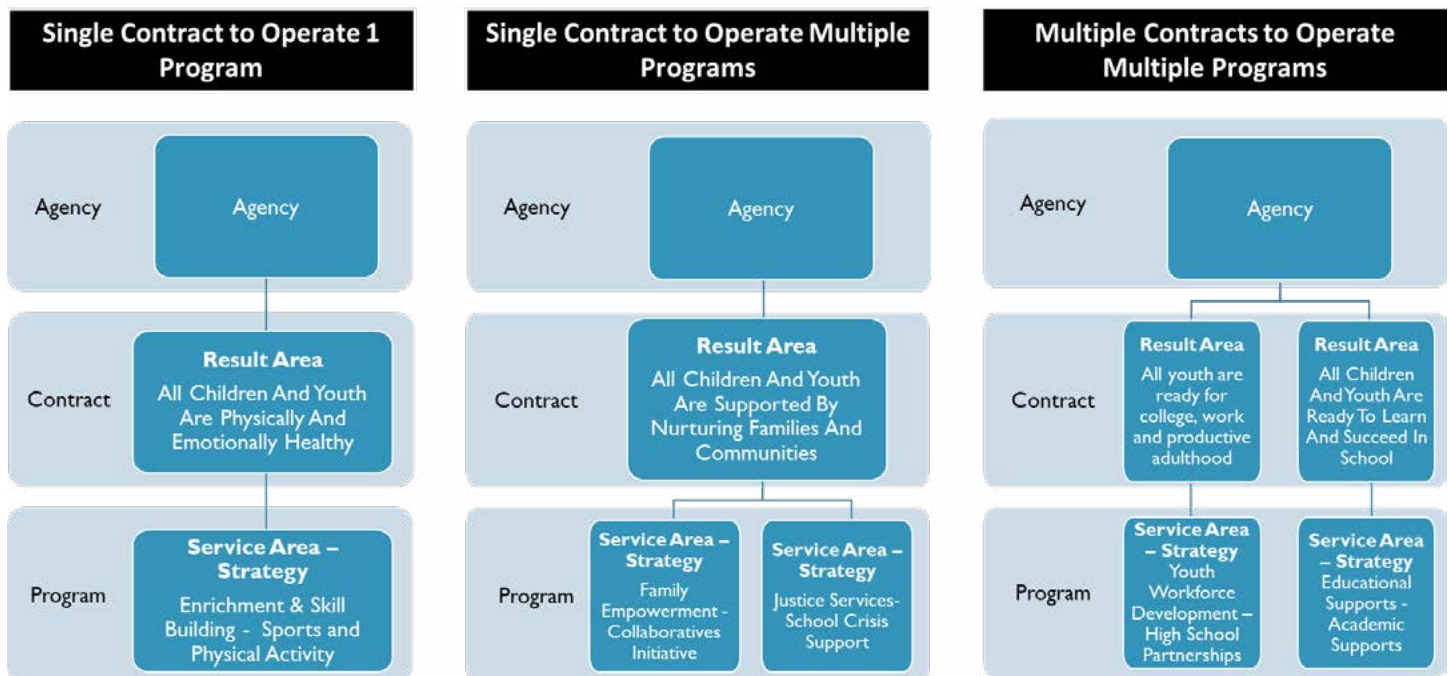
Single Contract to Operate 1 Program

Agency

Agency

Contract

Result Area
All Children And Youth Are Physically And Emotionally Healthy

Program

Service Area – Strategy
Enrichment & Skill Building - Sports and Physical Activity

Single Contract to Operate Multiple Programs

Agency

Agency

Contract

Result Area
All Children And Youth Are Supported By Nurturing Families And Communities

Program

Service Area – Strategy
Family Empowerment - Collaboratives Initiative

Service Area – Strategy
Justice Services-School Crisis Support

Multiple Contracts to Operate Multiple Programs

Agency

Agency

Contract

Result Area
All youth are ready for college, work and productive adulthood

Result Area
All Children And Youth Are Ready To Learn And Succeed In School

Program

Service Area – Strategy
Youth Workforce Development – High School Partnerships

Service Area – Strategy
Educational Supports - Academic Supports